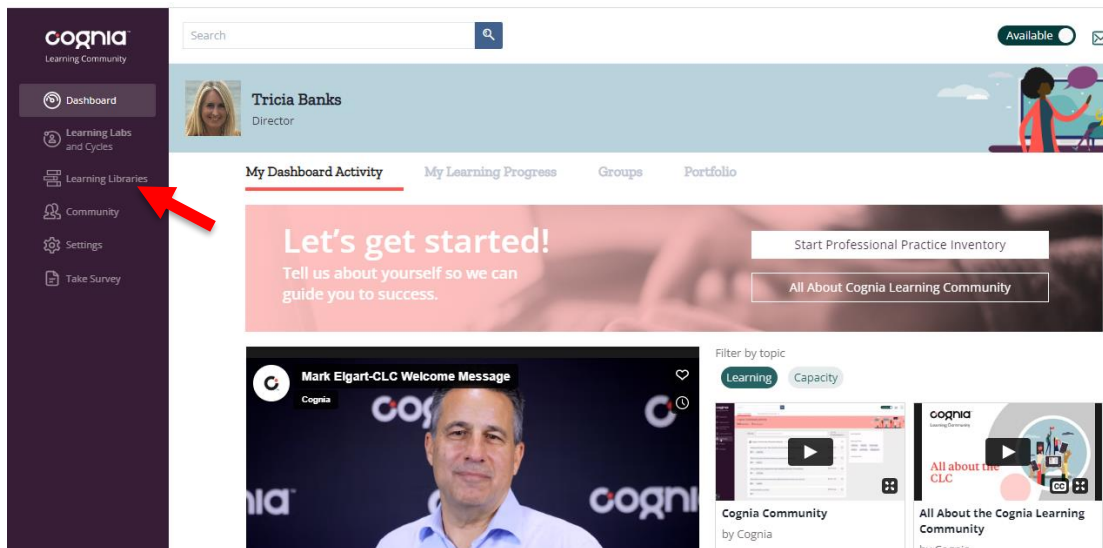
cognia
Learning Community

Dashboard
Learning Labs and Cycles
Learning Libraries
Community
Settings
Take Survey

Search

Available

Tricia Banks
Director

My Dashboard Activity
My Learning Progress
Groups
Portfolio

Let's get started!
Tell us about yourself so we can guide you to success.

Start Professional Practice Inventory
All About Cognia Learning Community

Mark Elgart-CLC Welcome Message
Cognia
cognia
cognia

Filter by topic
Learning
Capacity

cognia
Learning Community
All about the CLC

Cognia Community
by Cognia

All About the Cognia Learning Community
by Cognia